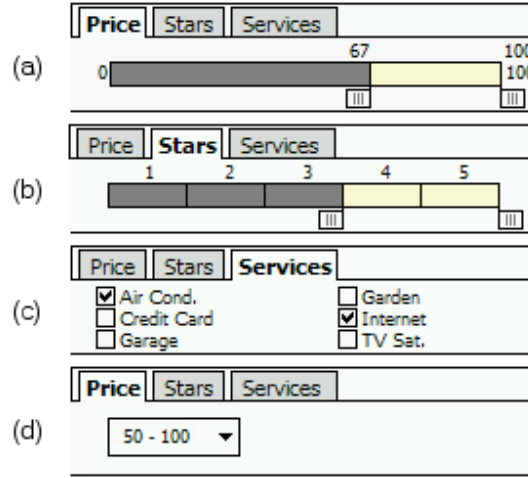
(a)

Price | Stars | Services

67 100

0 100

(b)

Price | Stars | Services

1 2 3 4 5

(c)

Price | Stars | Services

☑ Air Cond.
☐ Credit Card
☐ Garage
☐ Garden
☑ Internet
☐ TV Sat.

(d)

Price | Stars | Services

50 - 100 ▼